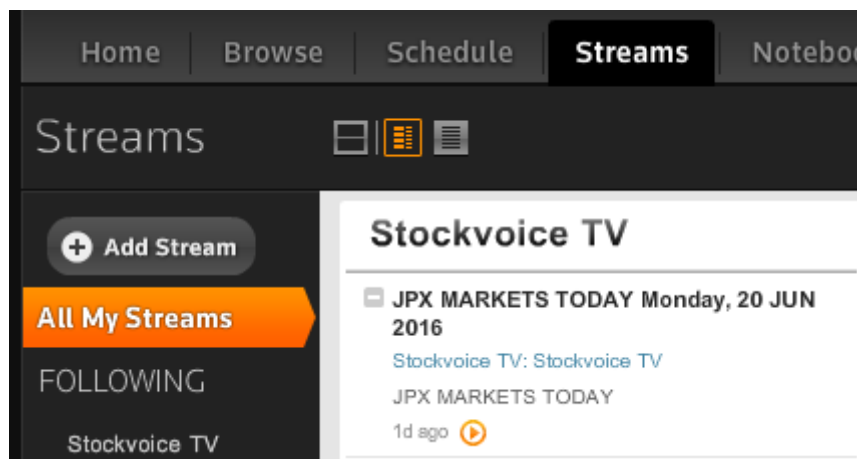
Home Browse Schedule Streams Notebo

Streams

Add Stream

All My Streams

FOLLOWING

Stockvoice TV

Stockvoice TV

JPX MARKETS TODAY Monday, 20 JUN 2016

Stockvoice TV: Stockvoice TV

JPX MARKETS TODAY

1d ago